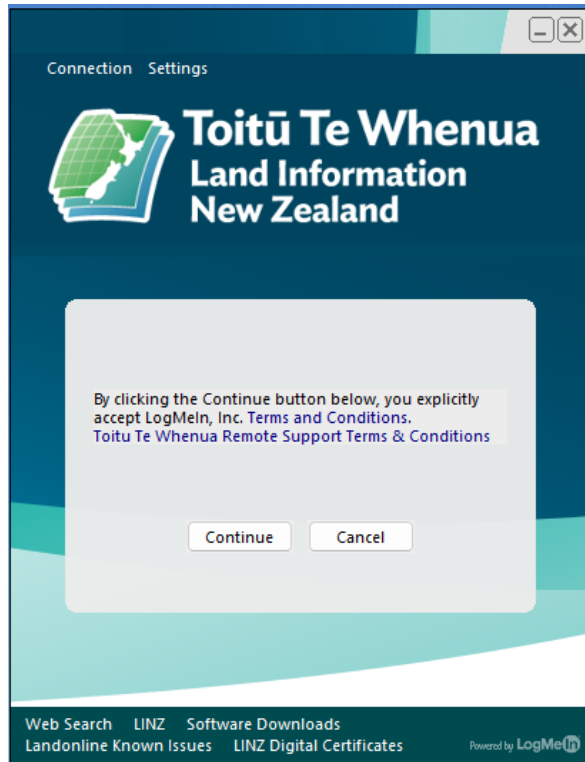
Connection Settings

Toitū Te Whenua
Land Information
New Zealand

By clicking the Continue button below, you explicitly accept LogMeIn, Inc. Terms and Conditions.
Toitu Te Whenua Remote Support Terms & Conditions

Continue Cancel

Web Search LINZ Software Downloads
Landonline Known Issues LINZ Digital Certificates

Powered by LogMeIn